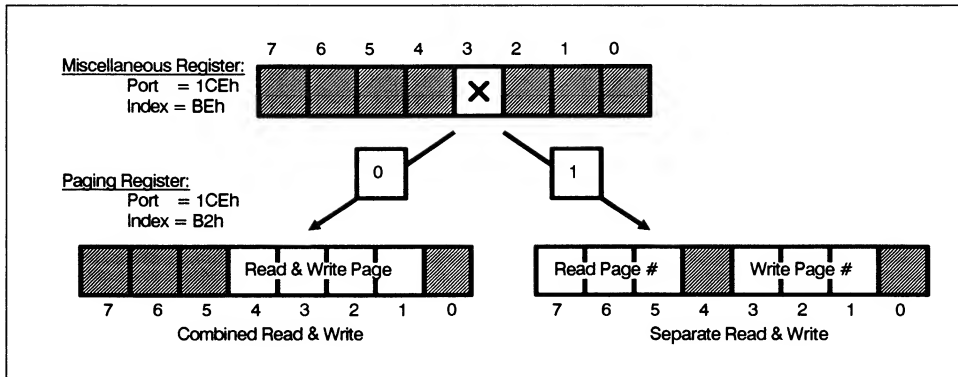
Miscellaneous Register:
Port = 1CEh
Index = BEh

7 6 5 4 3 2 1 0

X

0

1

Paging Register:
Port = 1CEh
Index = B2h

Read & Write Page

7 6 5 4 3 2 1 0

Combined Read & Write

Read Page #

Write Page #

7 6 5 4 3 2 1 0

Separate Read & Write